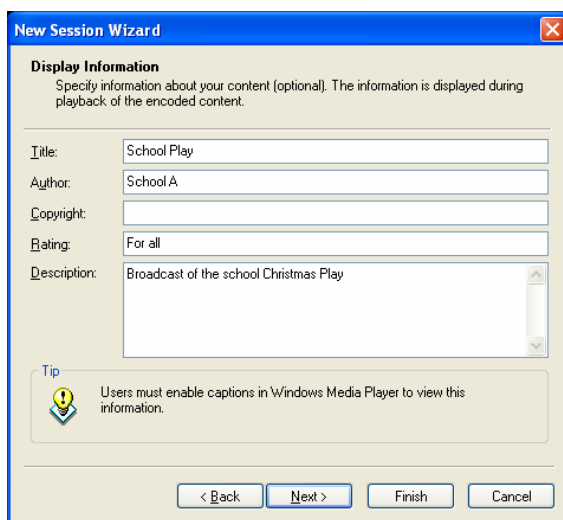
New Session Wizard

Display Information
Specify information about your content (optional). The information is displayed during playback of the encoded content.

Title: School Play
Author: School A
Copyright:
Rating: For all
Description: Broadcast of the school Christmas Play

Tip
Users must enable captions in Windows Media Player to view this information.

< Back Next > Finish Cancel